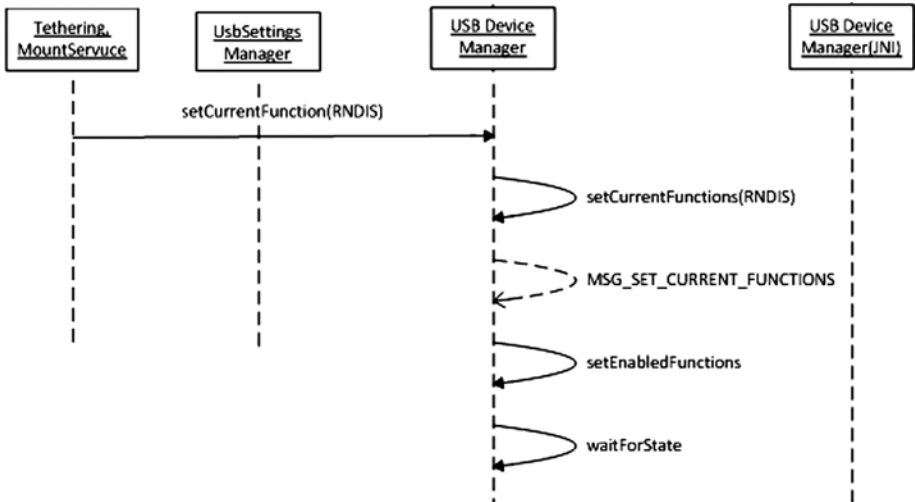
Tethering, MountServuce

UsbSettings Manager

USB Device Manager

USB Device Manager(JNI)

setCurrentFunction(RNDIS)

setCurrentFunctions(RNDIS)

MSG_SET_CURRENT_FUNCTIONS

setEnabledFunctions

waitForState